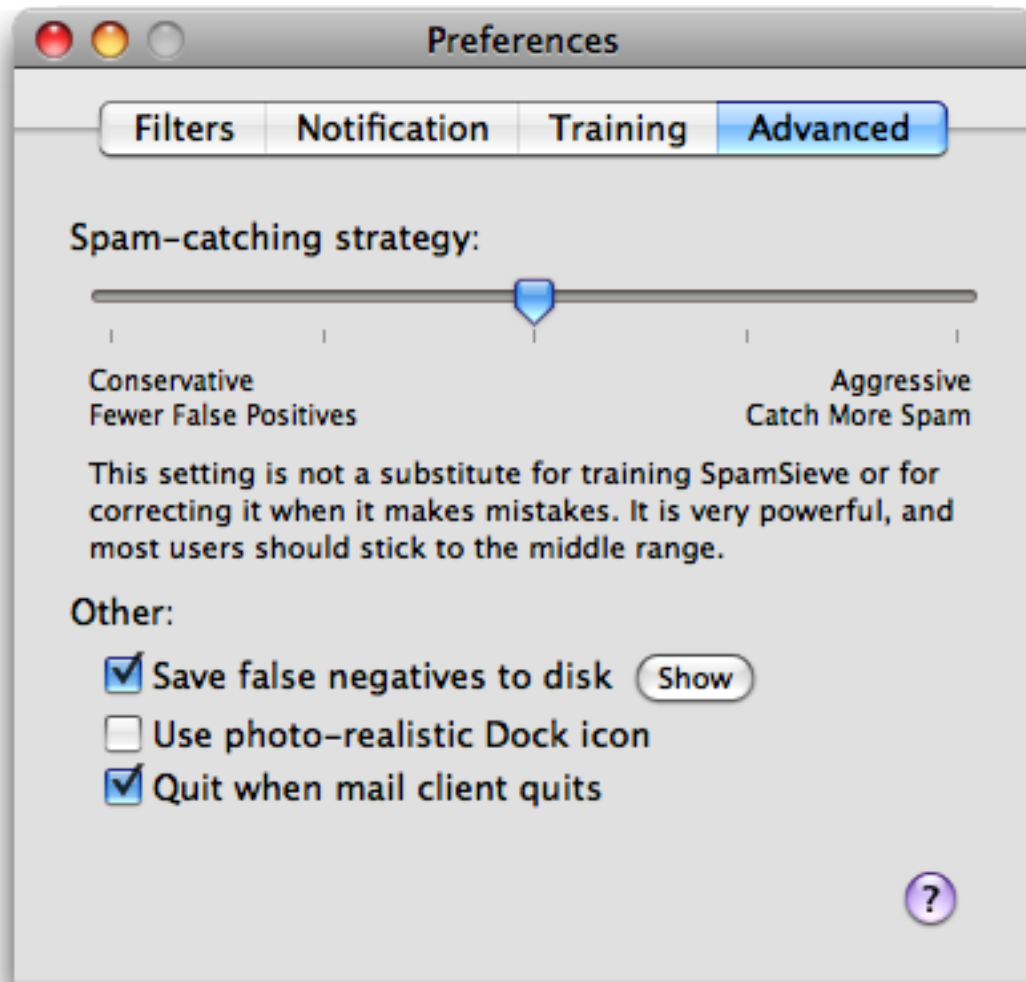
Preferences

Filters Notification Training Advanced

Spam-catching strategy:

Conservative
Fewer False Positives

Aggressive
Catch More Spam

This setting is not a substitute for training SpamSieve or for correcting it when it makes mistakes. It is very powerful, and most users should stick to the middle range.

Other:

Save false negatives to disk Show

Use photo-realistic Dock icon

Quit when mail client quits

?